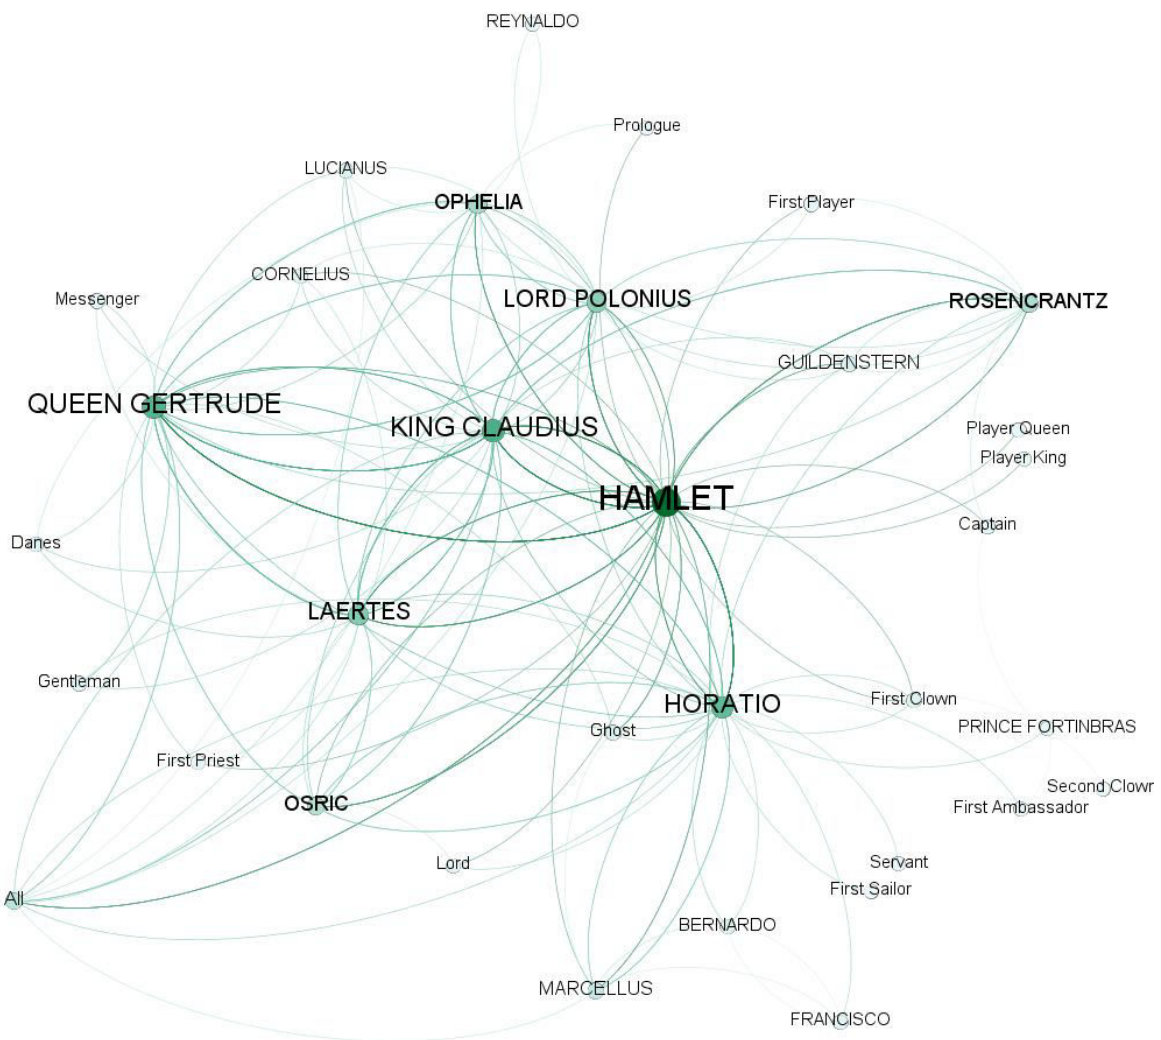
REYNALDO

Prologue

LUCIANUS

OPHELIA

First Player

CORNELIUS

Messenger

LORD POLONIUS

ROSENCRANTZ

GUILDENSTERN

QUEEN GERTRUDE

KING CLAUDIUS

Player Queen

Player King

HAMLET

Captain

Danes

LAERTES

Gentleman

HORATIO

First Clown

PRINCE FORTINBRAS

Ghost

First Priest

Second Clowr

First Ambassador

OSRIC

Lord

Servant

First Sailor

All

BERNARDO

MARCELLUS

FRANCISCO